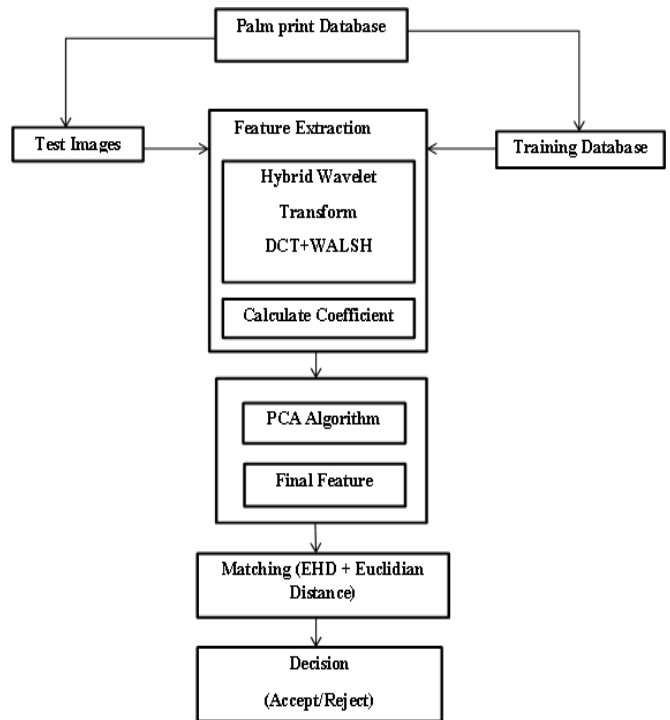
Palm print Database

Test Images

Feature Extraction

Training Database

Hybrid Wavelet Transform DCT+WALSH

Calculate Coefficient

PCA Algorithm

Final Feature

Matching (EHD + Euclidian Distance)

Decision

(Accept/Reject)